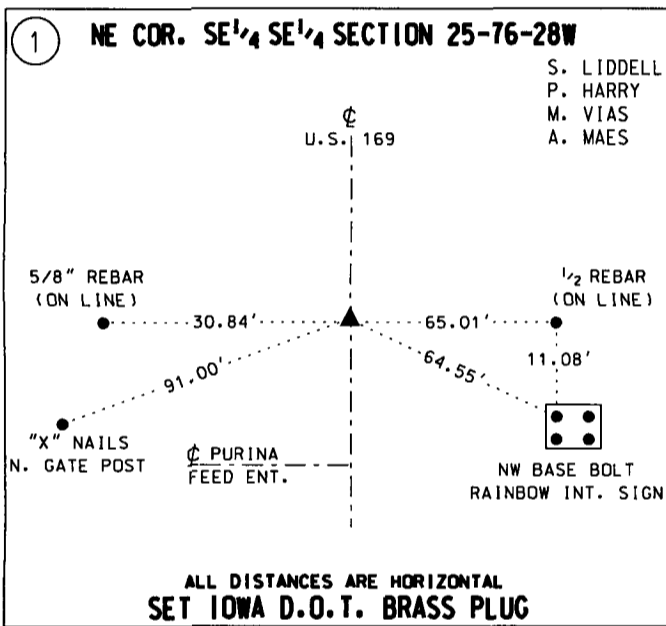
1

NE COR. SE$\frac{1}{4}$ SE$\frac{1}{4}$ SECTION 25-76-28W

S. LIDDELL
P. HARRY
M. VIAS
A. MAES

℄
U.S. 169

5/8" REBAR
(ON LINE)

30.84'

65.01'

$\frac{1}{2}$ REBAR
(ON LINE)

91.00'

64.55'

11.08'

"X" NAILS
N. GATE POST

℄ PURINA
FEED ENT.

NW BASE BOLT
RAINBOW INT. SIGN

ALL DISTANCES ARE HORIZONTAL
SET IOWA D.O.T. BRASS PLUG